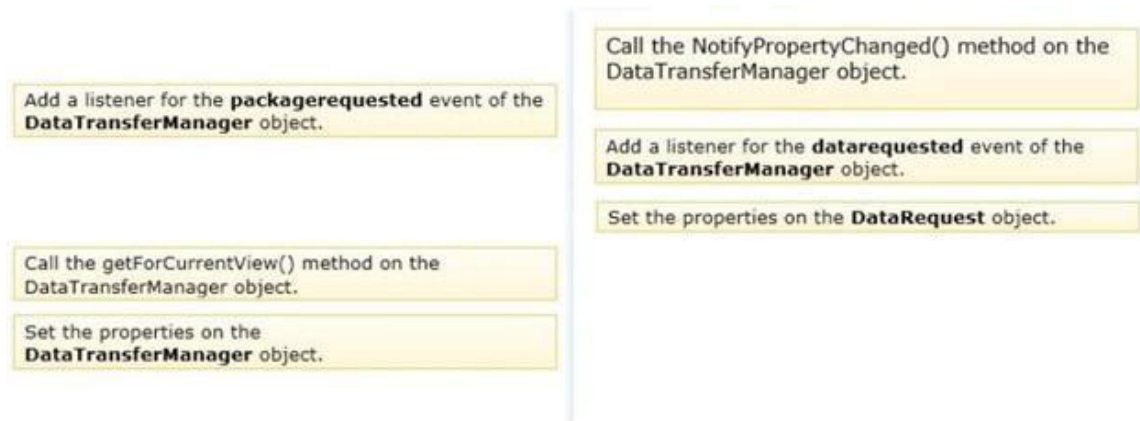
Add a listener for the packagerequested event of the DataTransferManager object.

Call the getForCurrentView() method on the DataTransferManager object.

Set the properties on the DataTransferManager object.

Call the NotifyPropertyChanged() method on the DataTransferManager object.

Add a listener for the datarequested event of the DataTransferManager object.

Set the properties on the DataRequest object.